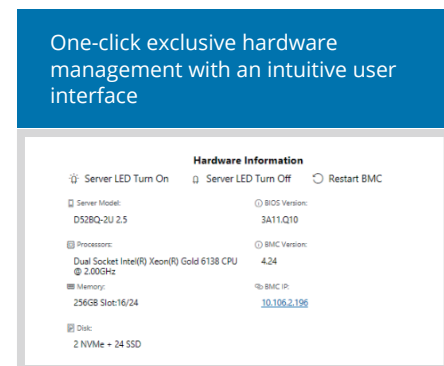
One-click exclusive hardware management with an intuitive user interface

Hardware Information

Server LED Turn On  Server LED Turn Off  Restart BMC

Server Model:
D52BQ-2U 2.5

BIOS Version:
3A11.Q10

Processors:
Dual Socket Intel(R) Xeon(R) Gold 6138 CPU @ 2.00GHz

BMC Version:
4.24

Memory:
256GB Slot:16/24

BMC IP:
10.106.2.196

Disk:
2 NVMe + 24 SSD